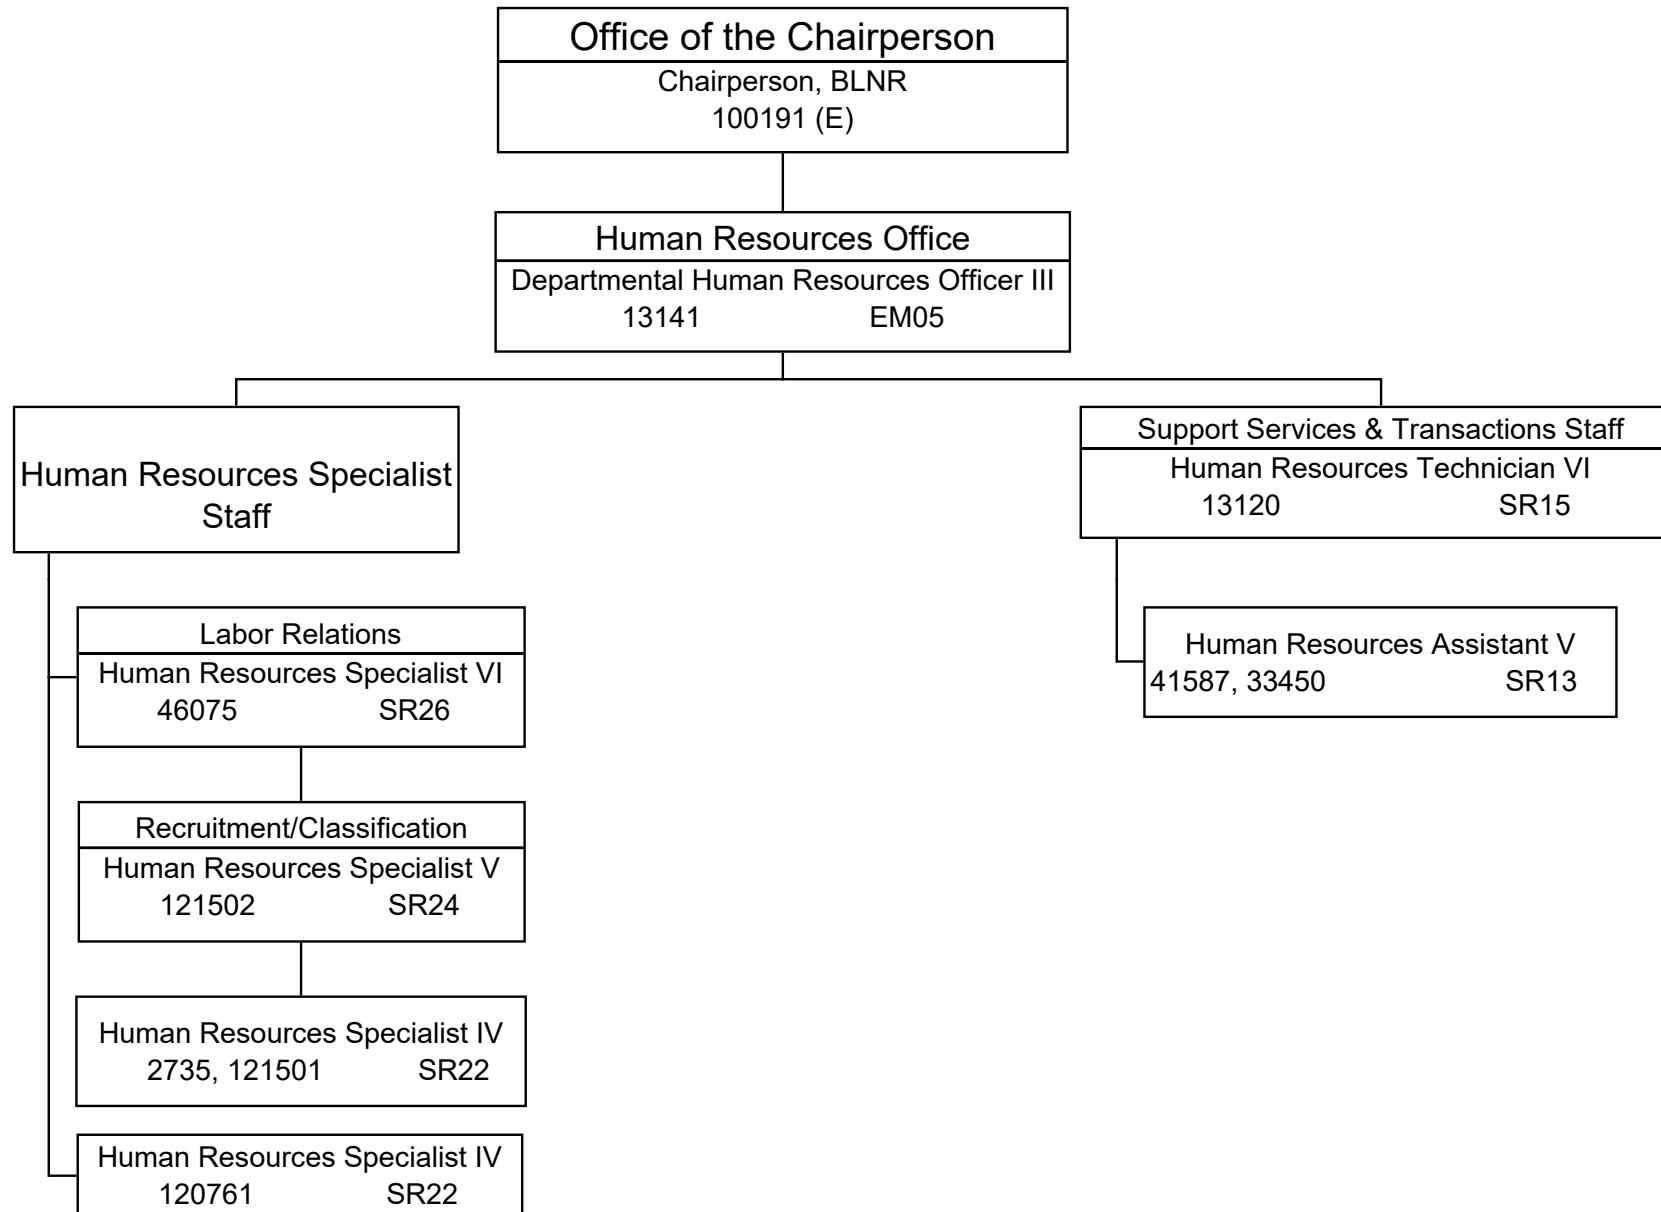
Office of the Chairperson
Chairperson, BLNR
100191 (E)

Human Resources Office
Departmental Human Resources Officer III
13141 EM05

Human Resources Specialist Staff

Labor Relations
Human Resources Specialist VI
46075 SR26

Recruitment/Classification
Human Resources Specialist V
121502 SR24

Human Resources Specialist IV
2735, 121501 SR22

Human Resources Specialist IV
120761 SR22

Support Services & Transactions Staff
Human Resources Technician VI
13120 SR15

Human Resources Assistant V
41587, 33450 SR13